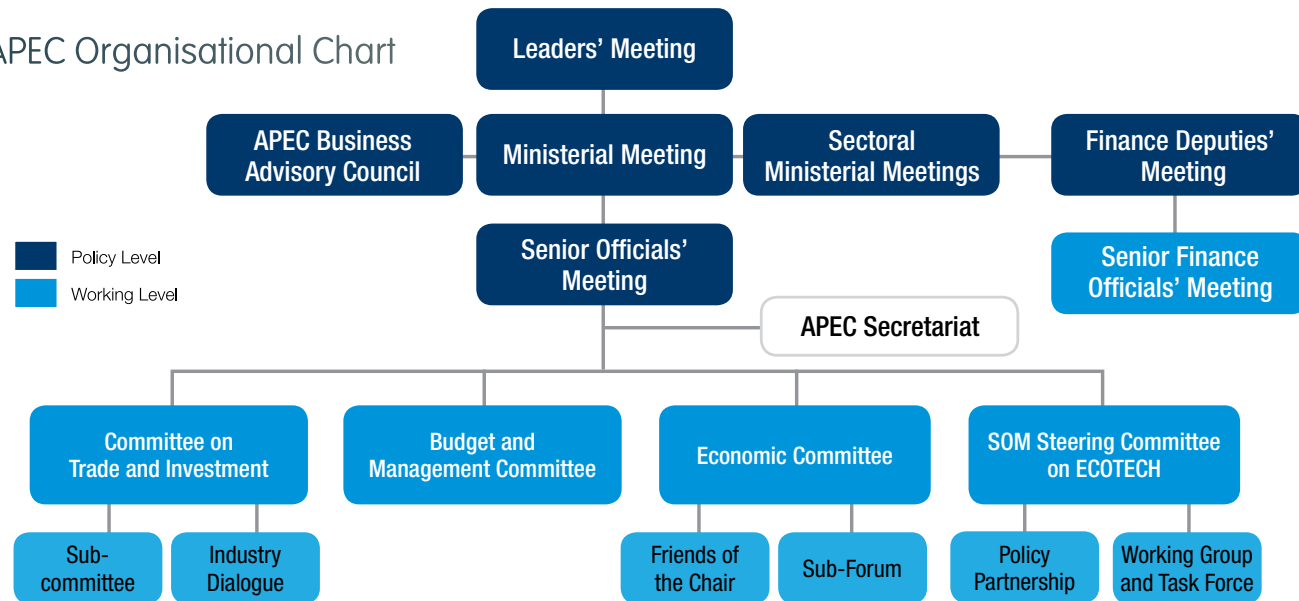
APEC Organisational Chart

Leaders' Meeting

APEC Business Advisory Council

Ministerial Meeting

Sectoral Ministerial Meetings

Finance Deputies' Meeting

Policy Level

Working Level

Senior Officials' Meeting

Senior Finance Officials' Meeting

APEC Secretariat

Committee on Trade and Investment

Budget and Management Committee

Economic Committee

SOM Steering Committee on ECOTECH

Sub-committee

Industry Dialogue

Friends of the Chair

Sub-Forum

Policy Partnership

Working Group and Task Force